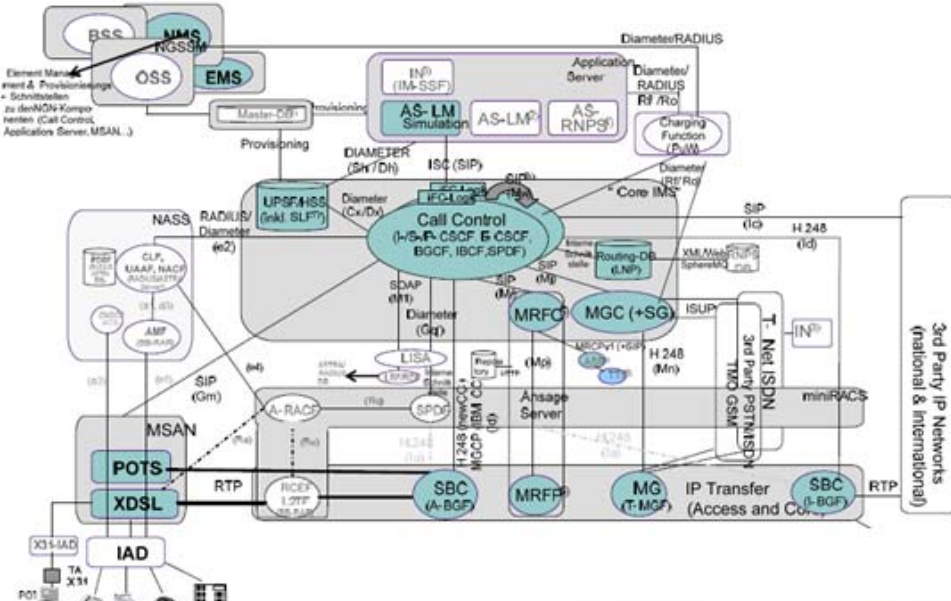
BSS
NMS
NGSSM
OSS
EMS
Element Management & Provisionierung + Schnittstellen zu denNGN-Komponenten (Call Control, Applications Server, MSAN...)
Master-DB
Provisioning
Provisioning
Diameter/RADIUS
IN (IM-SSF)
Application Server
AS- LM Simulation
AS-LM
AS-RNPS
Diameter/ RADIUS Rf /Ro
Charging Function (PuW)
DIAMETER (Sh / Dh)
ISC (SIP)
SIP (Mw)
Diameter (Rf /Ro)
* Core IMS*
UPSF/HSS (inkl. SLF)
Diameter (Cx/Dx)
IFC-Logik
Call Control (I-/S-/P- CSCF, E-CSCF, BGCF, IBCF,SPDF)
NASS
RADIUS/ Diameter (e2)
CLF, UAAF, NACF
AMF
SIP (Ic)
H 248 (Id)
Routing-DB (LNP)
XML/Web SphereMQ
RNPS
SOAP (M1)
SIP (Mr)
SIP (Mj)
MRFC
MGC (+SG)
ISUP
T- Net ISDN 3rd Party PSTN/ISDN TMO GSM
IN
3rd Party IP Networks (national & international)
Diameter (Gq)
LISA
SIP (Gm)
A-RACF
SPDF
(Ra)
(Rq)
H 248 (newCC+MGCP für CC) (Ia)
(Mp)
H 248 (Mn)
Ansage Server
miniRACS
MSAN
POTS
XDSL
RTP
RCEF L2TF
SBC (A-BGF)
MRFP
MG (T-MGF)
IP Transfer (Access and Core)
SBC (I-BGF)
RTP
X31-IAD
IAD
TA X31
P01